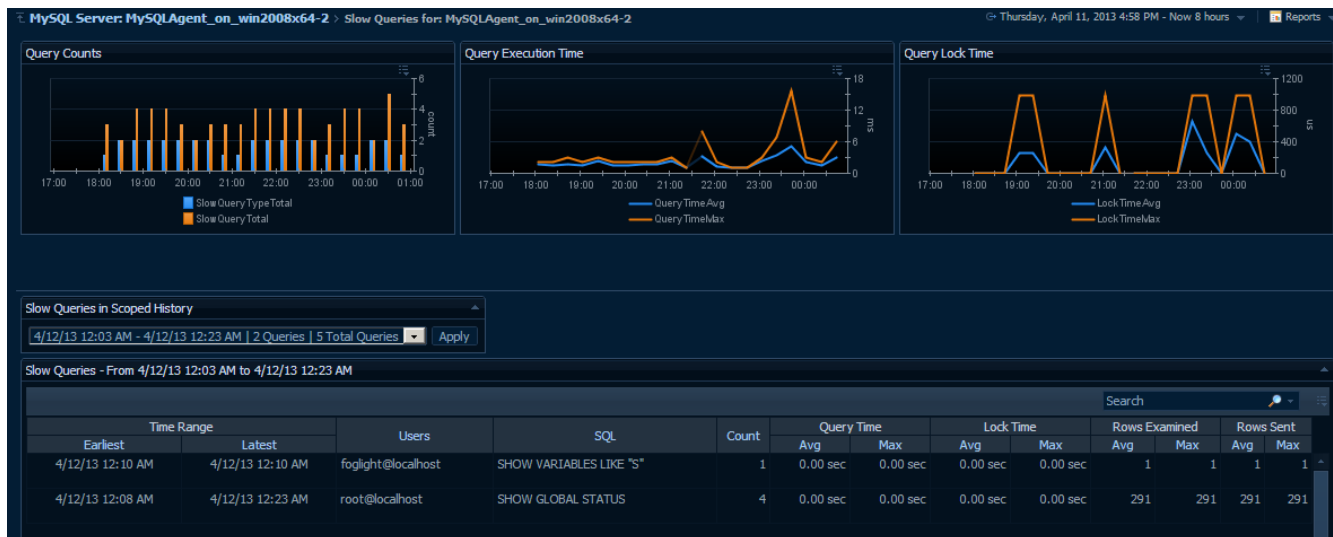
MySQL Server: MySQLAgent_on_win2008x64-2 > Slow Queries for: MySQLAgent_on_win2008x64-2

Thursday, April 11, 2013 4:58 PM - Now 8 hours

Reports

Query Counts

6
4
2
0
count

17:00 18:00 19:00 20:00 21:00 22:00 23:00 00:00 01:00

Slow Query Type Total
Slow Query Total

Query Execution Time

18
12
6
0
ms

17:00 18:00 19:00 20:00 21:00 22:00 23:00 00:00

Query Time Avg
Query Time Max

Query Lock Time

1200
800
400
0
us

17:00 18:00 19:00 20:00 21:00 22:00 23:00 00:00

Lock Time Avg
Lock Time Max

Slow Queries in Scoped History

4/12/13 12:03 AM - 4/12/13 12:23 AM | 2 Queries | 5 Total Queries

Apply

Slow Queries - From 4/12/13 12:03 AM to 4/12/13 12:23 AM

Search

| Time Range Earliest | Time Range Latest | Users | SQL | Count | Query Time Avg | Query Time Max | Lock Time Avg | Lock Time Max | Rows Examined Avg | Rows Examined Max | Rows Sent Avg | Rows Sent Max |
|---|---|---|---|---|---|---|---|---|---|---|---|---|
| 4/12/13 12:10 AM | 4/12/13 12:10 AM | foglight@localhost | SHOW VARIABLES LIKE "S" | 1 | 0.00 sec | 0.00 sec | 0.00 sec | 0.00 sec | 1 | 1 | 1 | 1 |
| 4/12/13 12:08 AM | 4/12/13 12:23 AM | root@localhost | SHOW GLOBAL STATUS | 4 | 0.00 sec | 0.00 sec | 0.00 sec | 0.00 sec | 291 | 291 | 291 | 291 |